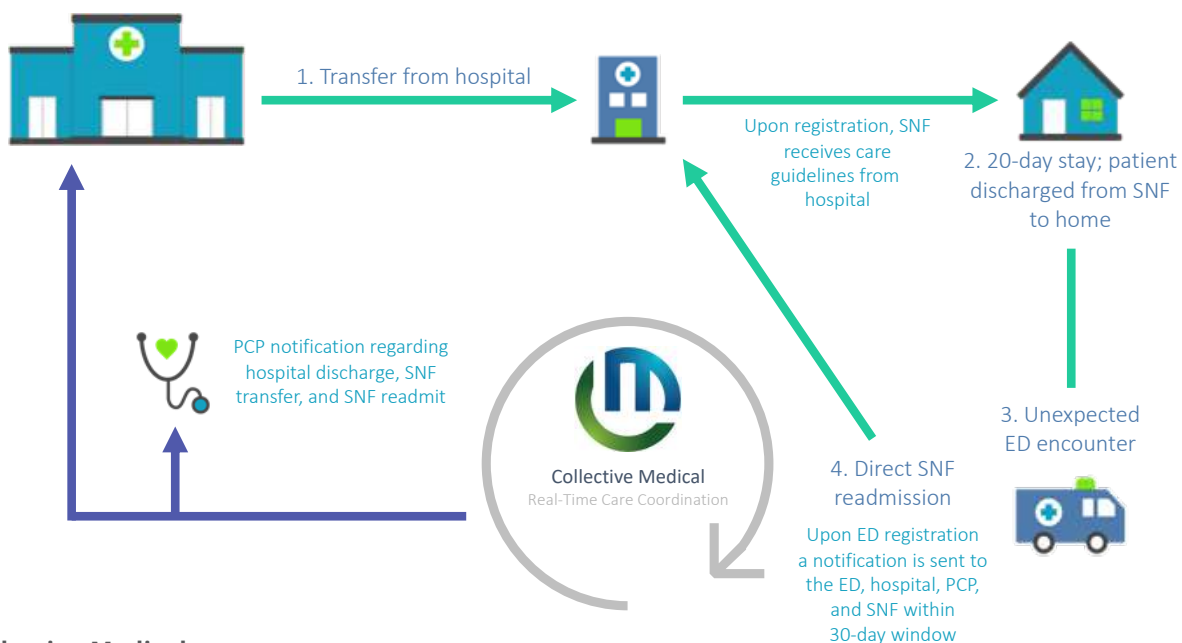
1. Transfer from hospital

Upon registration, SNF receives care guidelines from hospital

2. 20-day stay; patient discharged from SNF to home

PCP notification regarding hospital discharge, SNF transfer, and SNF readmit

Collective Medical
Real-Time Care Coordination

3. Unexpected ED encounter

4. Direct SNF readmission

Upon ED registration a notification is sent to the ED, hospital, PCP, and SNF within 30-day window